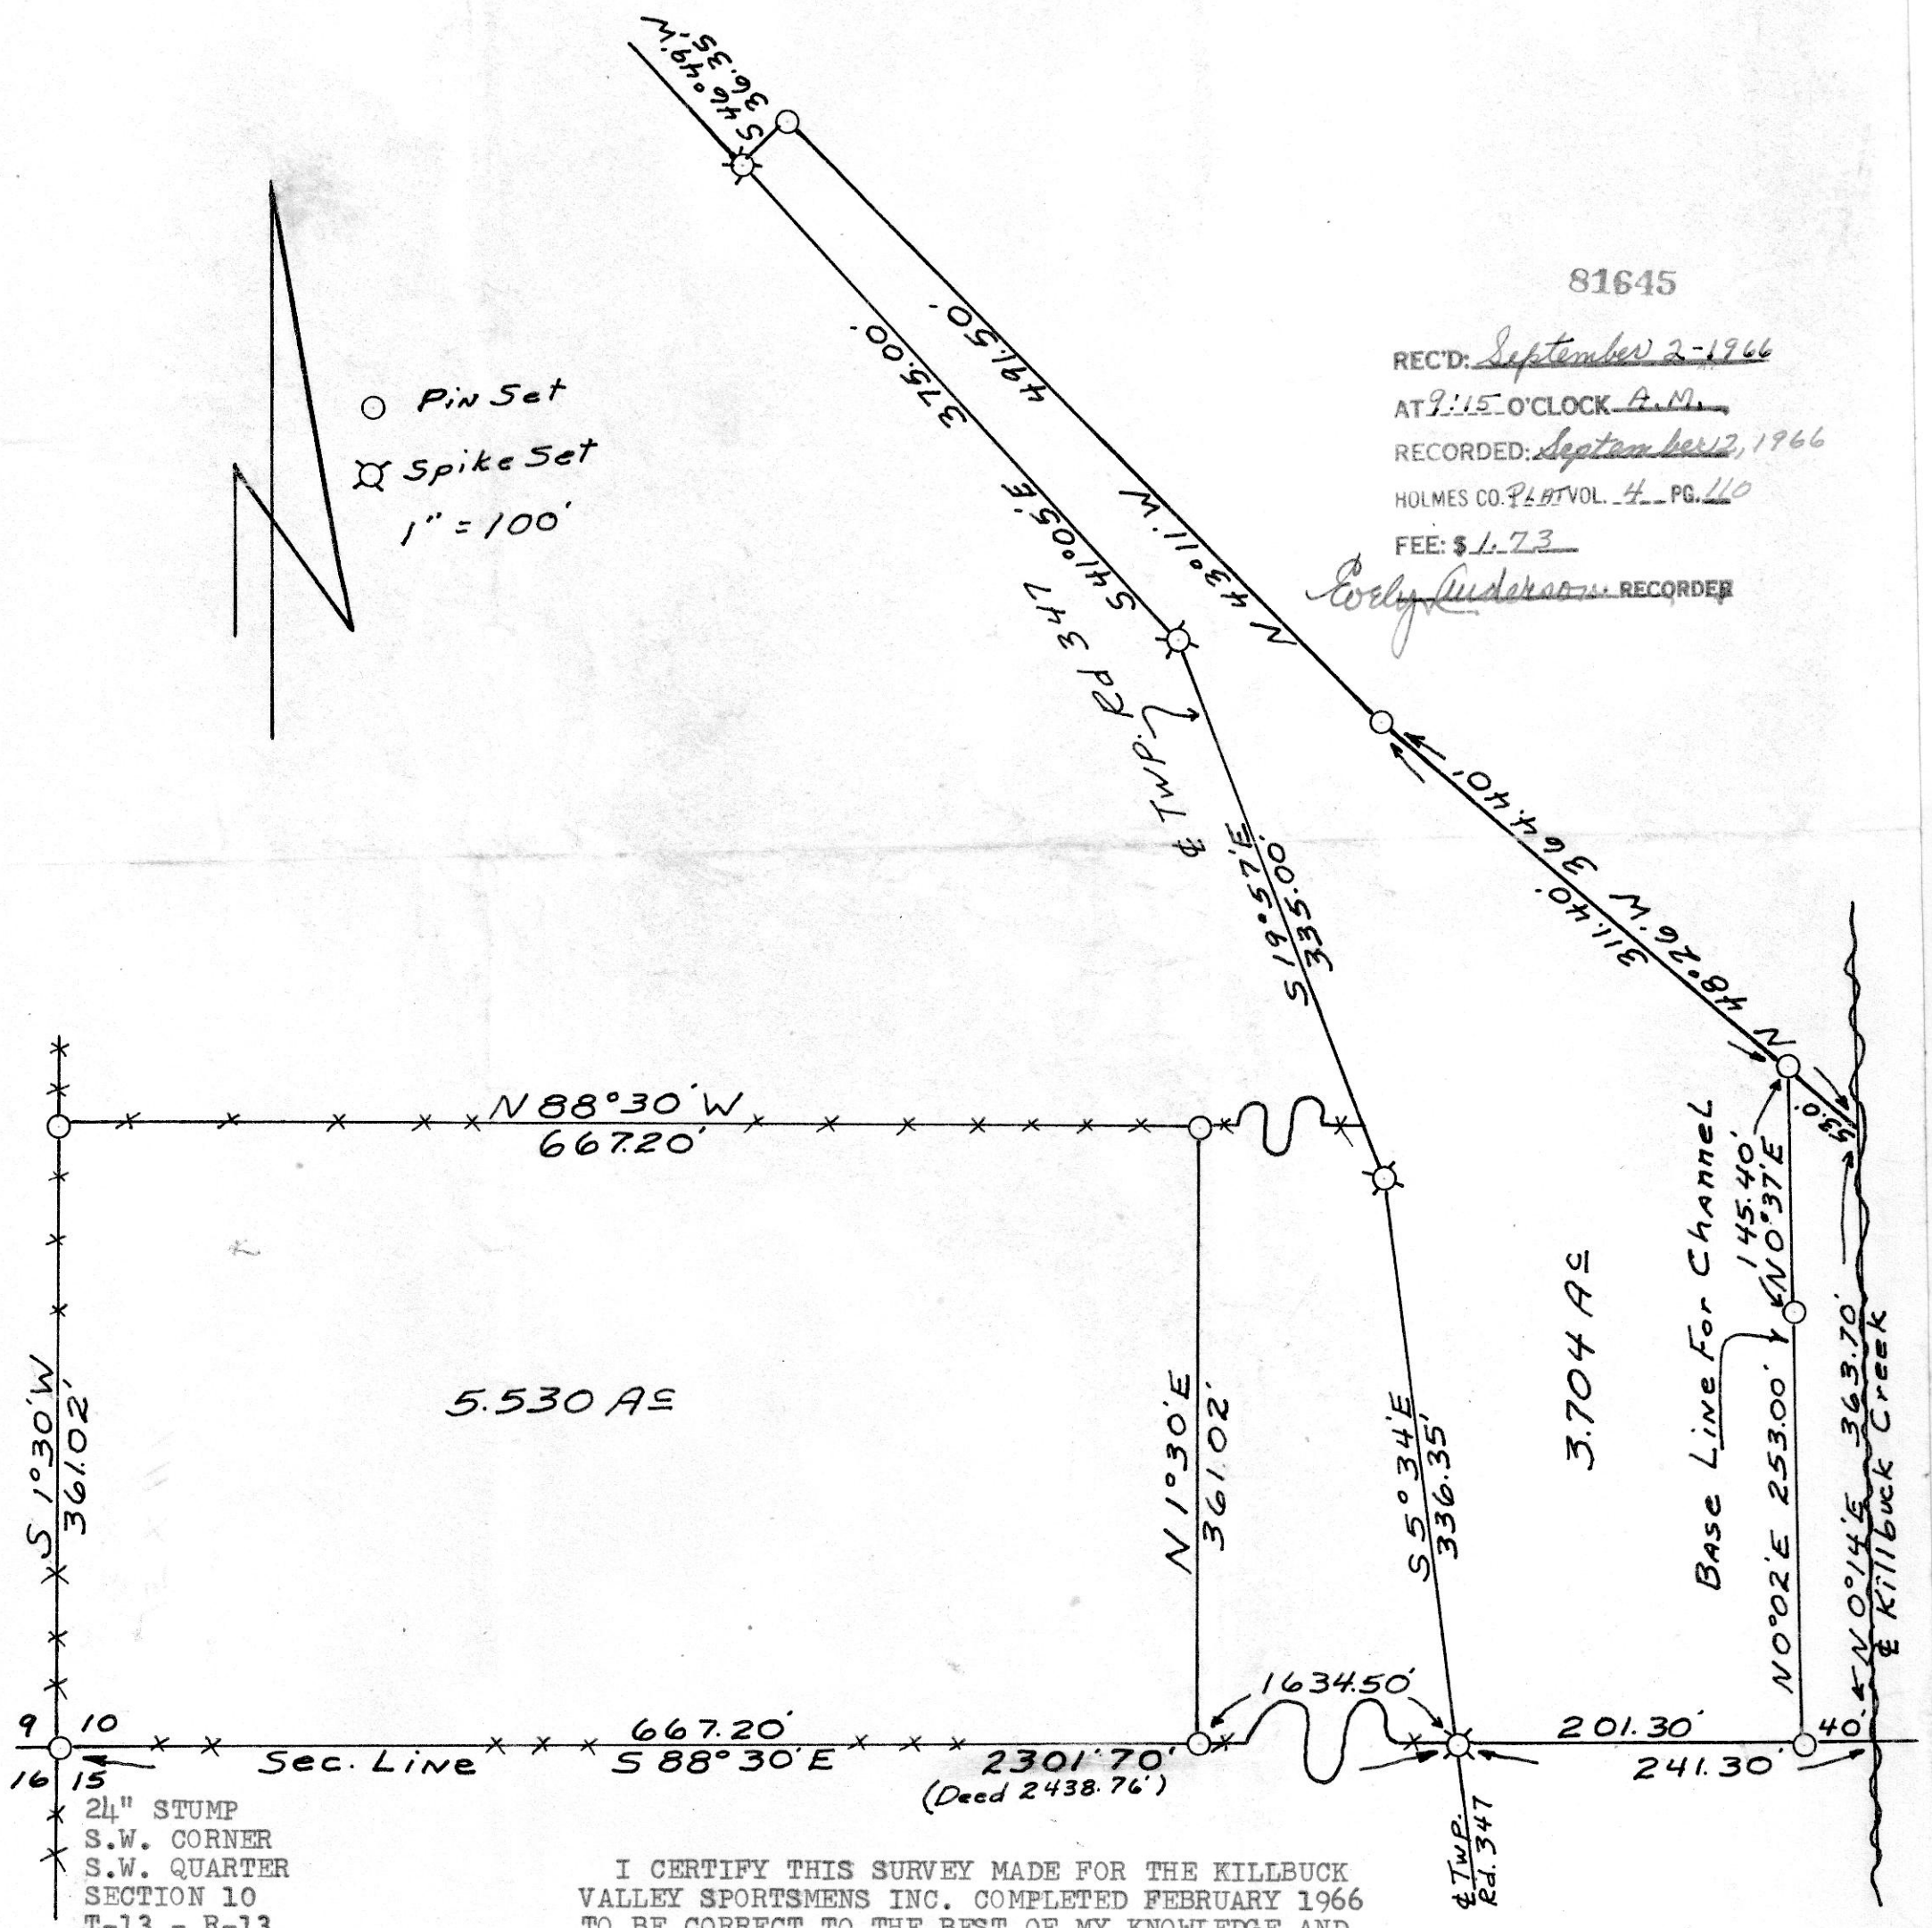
S 46°49' W
36.35'

81645

REC'D: September 2-1966
AT 9:15 O'CLOCK A.M.
RECORDED: September 12, 1966
HOLMES CO. PLAT VOL. 4 PG. 110
FEE: $ 1.73
Evely Anderson RECORDER

N 43°11' W 491.50'

S 41°05' E 375.00'

○ Pin Set
⌧ Spike Set
1" = 100'

¢ Twp. Rd 347

N 48°26' W 364.40'
311.40'

S 19°57' E
335.00'

N 88°30' W
667.20'

53.00'

Base Line For Channel
145.40'
N 0°37' E

5.530 A±

3.704 A±

S 1°30' W
361.02'

N 1°30' E
361.02'

S 5°34' E
336.35'

N 0°02' E 253.00'

N 0°14' E 363.70'
¢ Killbuck Creek

9 10
16 15

667.20'
Sec. Line S 88°30' E
1634.50'
2301.70'
(Deed 2438.76')

201.30'
241.30'
40'

¢ Twp. Rd. 347

24" STUMP
S.W. CORNER
S.W. QUARTER
SECTION 10
T-13 - R-13

I CERTIFY THIS SURVEY MADE FOR THE KILLBUCK VALLEY SPORTSMENS INC. COMPLETED FEBRUARY 1966 TO BE CORRECT TO THE BEST OF MY KNOWLEDGE AND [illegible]